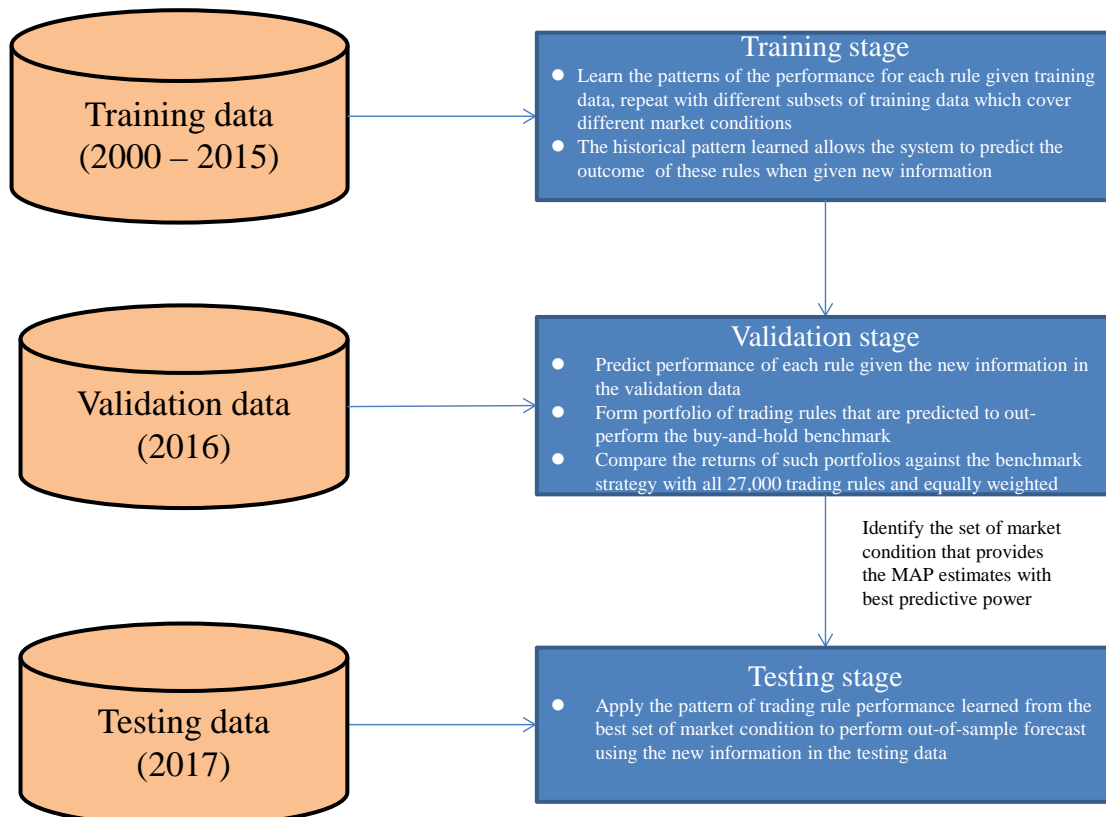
Training data
(2000 – 2015)

Training stage

- Learn the patterns of the performance for each rule given training data, repeat with different subsets of training data which cover different market conditions
- The historical pattern learned allows the system to predict the outcome of these rules when given new information

Validation data
(2016)

Validation stage

- Predict performance of each rule given the new information in the validation data
- Form portfolio of trading rules that are predicted to outperform the buy-and-hold benchmark
- Compare the returns of such portfolios against the benchmark strategy with all 27,000 trading rules and equally weighted

Identify the set of market condition that provides the MAP estimates with best predictive power

Testing data
(2017)

Testing stage

- Apply the pattern of trading rule performance learned from the best set of market condition to perform out-of-sample forecast using the new information in the testing data